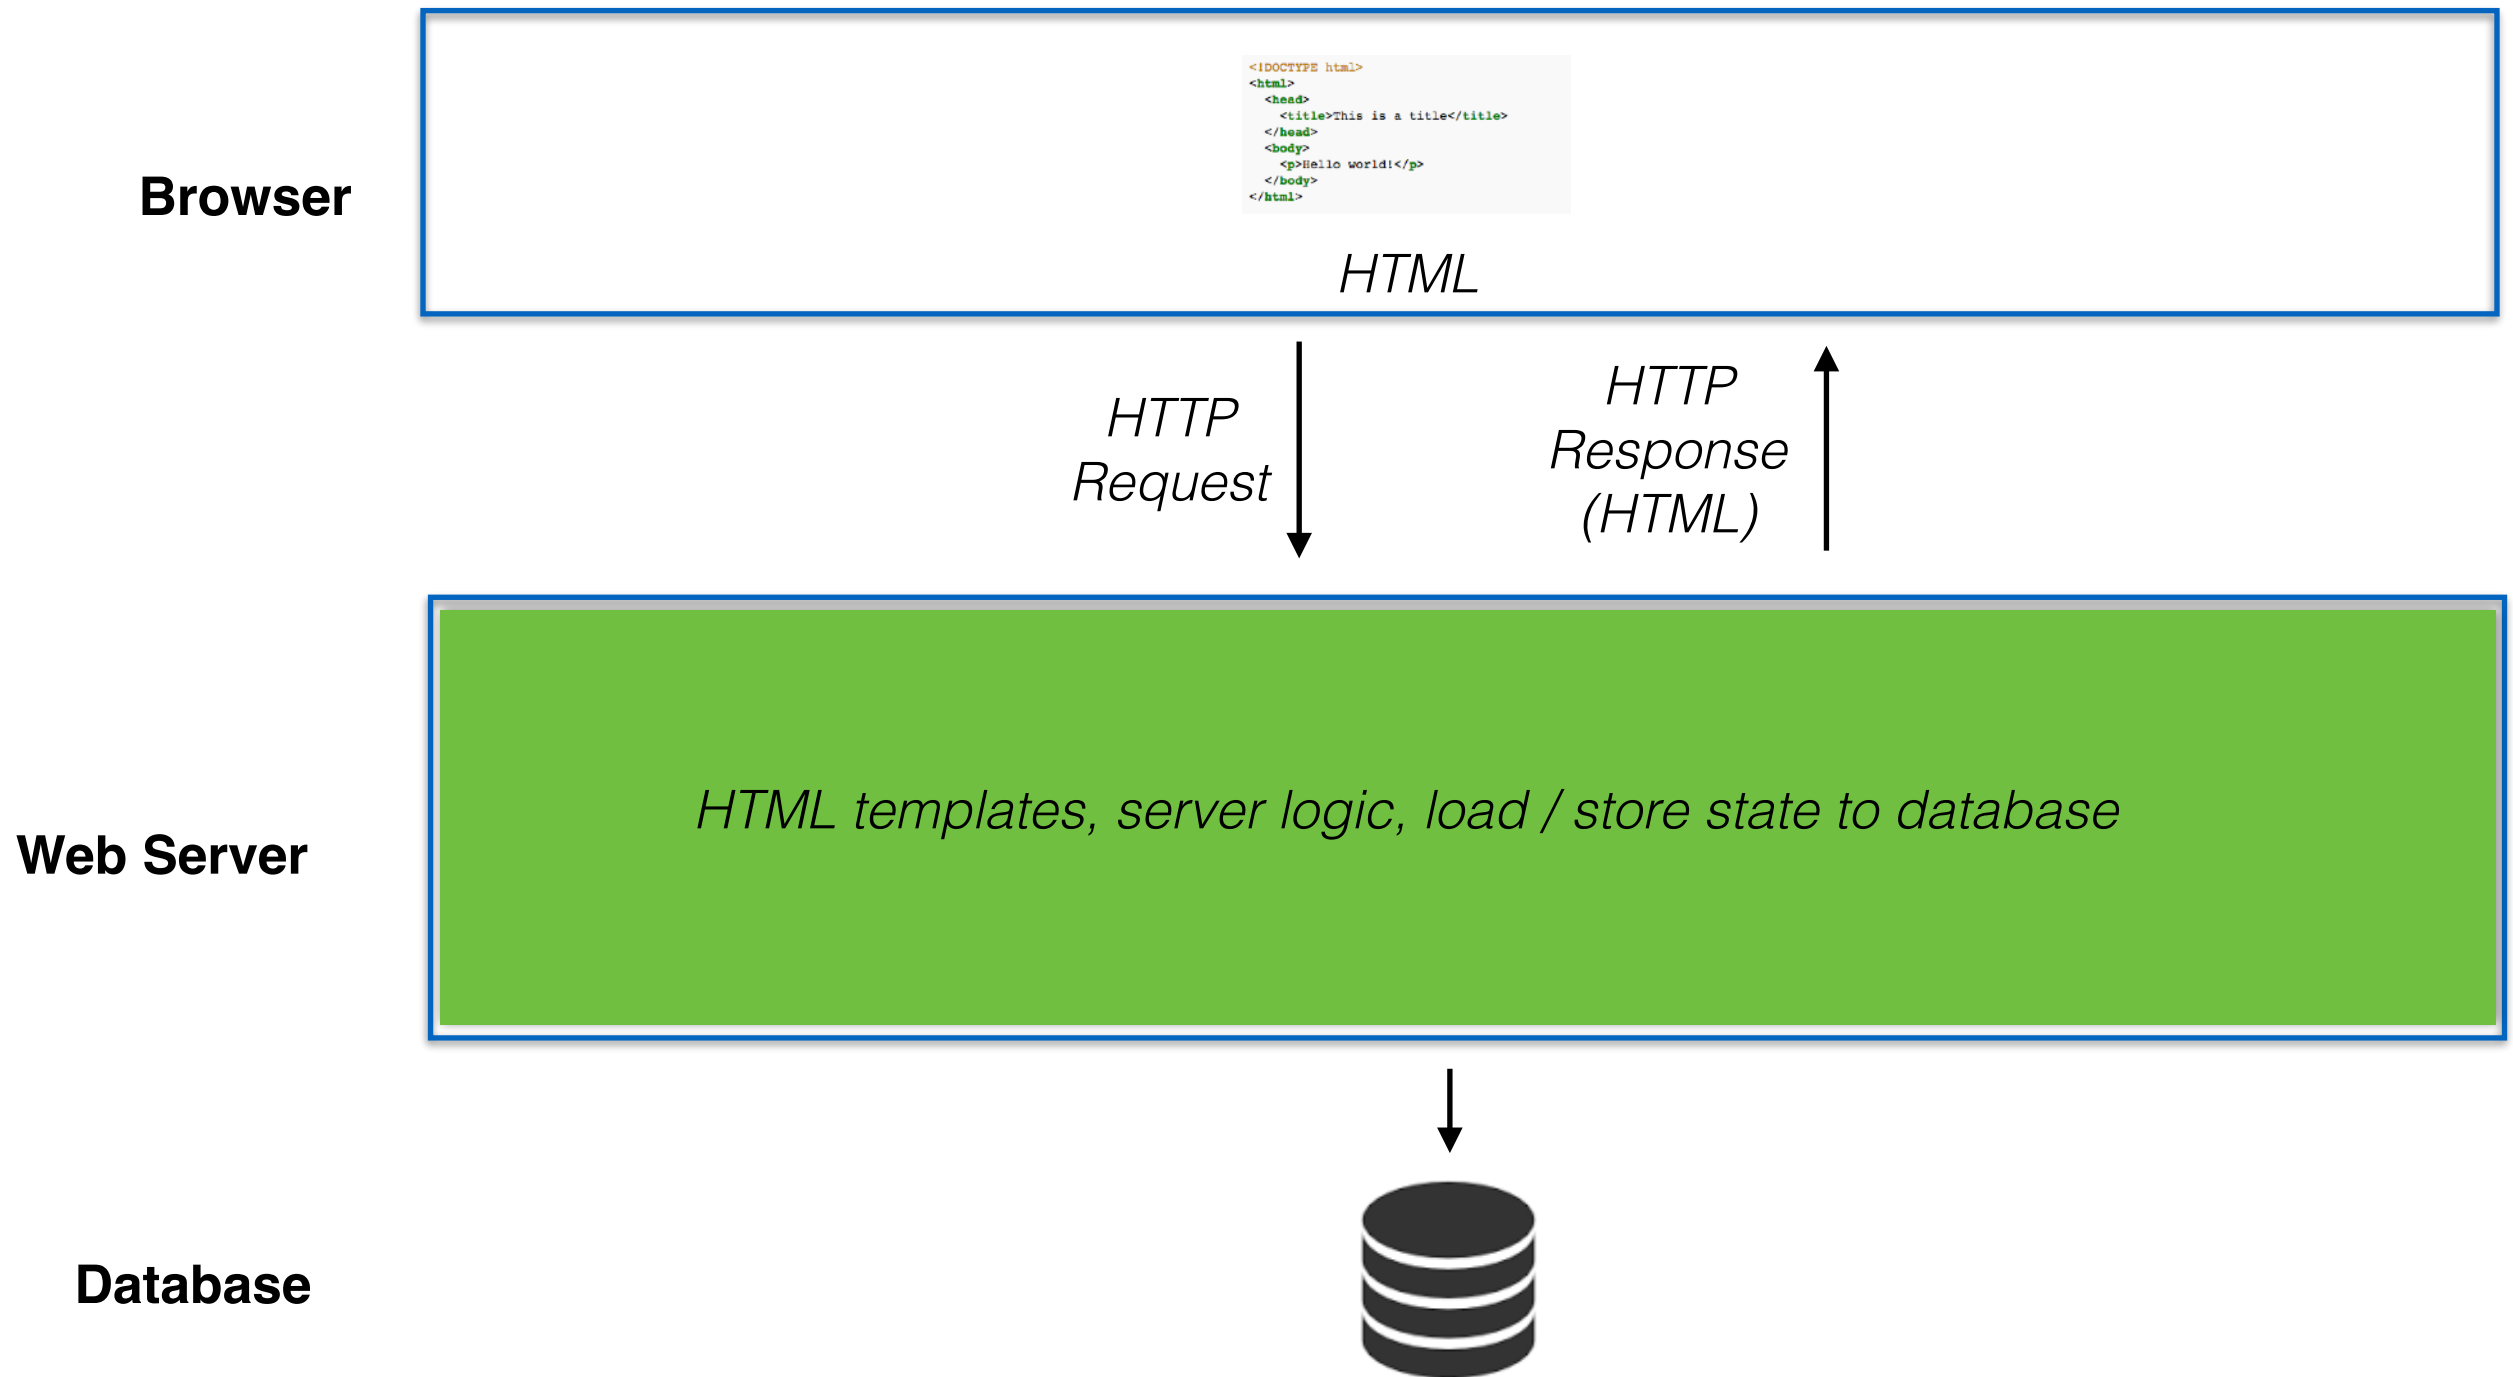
Browser

<!DOCTYPE html>
<html>
<head>
<title>This is a title</title>
</head>
<body>
<p>Hello world!</p>
</body>
</html>

HTML

HTTP Request

HTTP Response (HTML)

Web Server

HTML templates, server logic, load / store state to database

Database